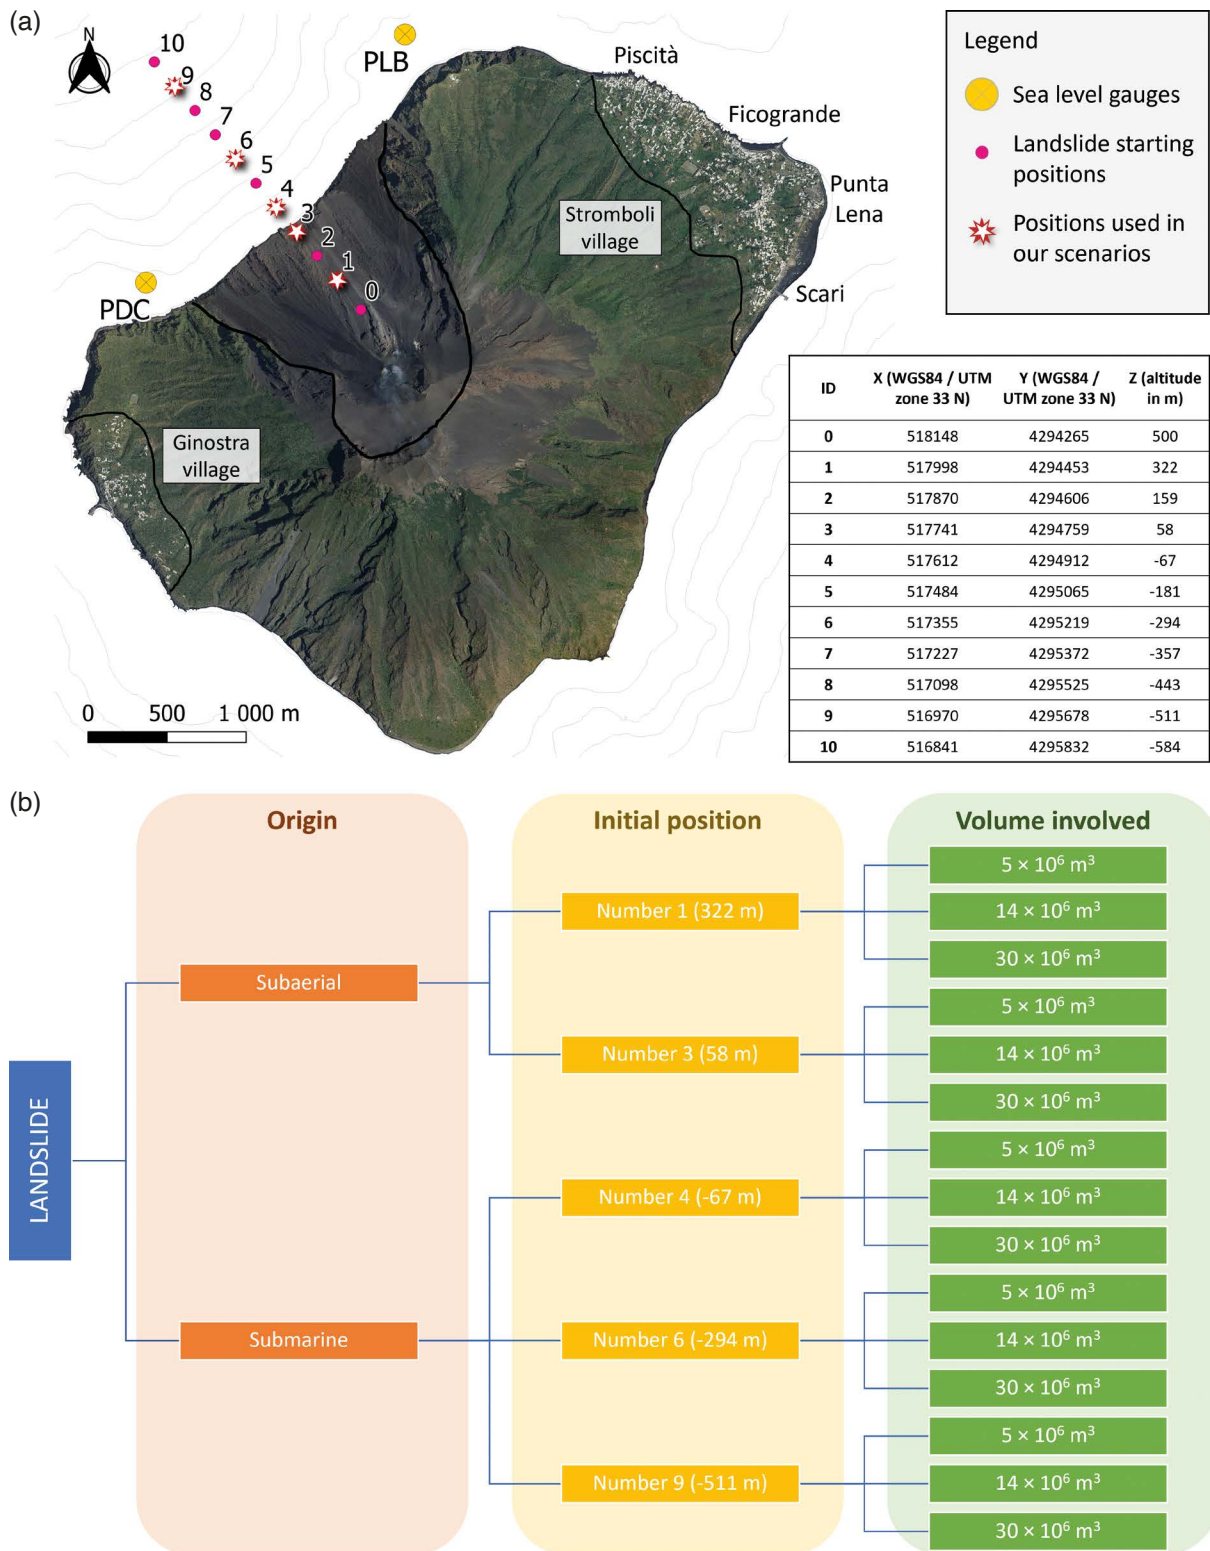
(a)

N

10
9
8
7
6
5
4
3
2
1
0

PLB

PDC

Piscità

Ficogrande

Punta Lena

Scari

Stromboli village

Ginostra village

0 500 1 000 m

Legend

Sea level gauges

Landslide starting positions

Positions used in our scenarios

| ID | X (WGS84 / UTM zone 33 N) | Y (WGS84 / UTM zone 33 N) | Z (altitude in m) |
|---|---|---|---|
| 0 | 518148 | 4294265 | 500 |
| 1 | 517998 | 4294453 | 322 |
| 2 | 517870 | 4294606 | 159 |
| 3 | 517741 | 4294759 | 58 |
| 4 | 517612 | 4294912 | -67 |
| 5 | 517484 | 4295065 | -181 |
| 6 | 517355 | 4295219 | -294 |
| 7 | 517227 | 4295372 | -357 |
| 8 | 517098 | 4295525 | -443 |
| 9 | 516970 | 4295678 | -511 |
| 10 | 516841 | 4295832 | -584 |

(b)

Origin

Initial position

Volume involved

LANDSLIDE

Subaerial

Submarine

Number 1 (322 m)

Number 3 (58 m)

Number 4 (-67 m)

Number 6 (-294 m)

Number 9 (-511 m)

$5 \times 10^6$ m$^3$
$14 \times 10^6$ m$^3$
$30 \times 10^6$ m$^3$
$5 \times 10^6$ m$^3$
$14 \times 10^6$ m$^3$
$30 \times 10^6$ m$^3$
$5 \times 10^6$ m$^3$
$14 \times 10^6$ m$^3$
$30 \times 10^6$ m$^3$
$5 \times 10^6$ m$^3$
$14 \times 10^6$ m$^3$
$30 \times 10^6$ m$^3$
$5 \times 10^6$ m$^3$
$14 \times 10^6$ m$^3$
$30 \times 10^6$ m$^3$